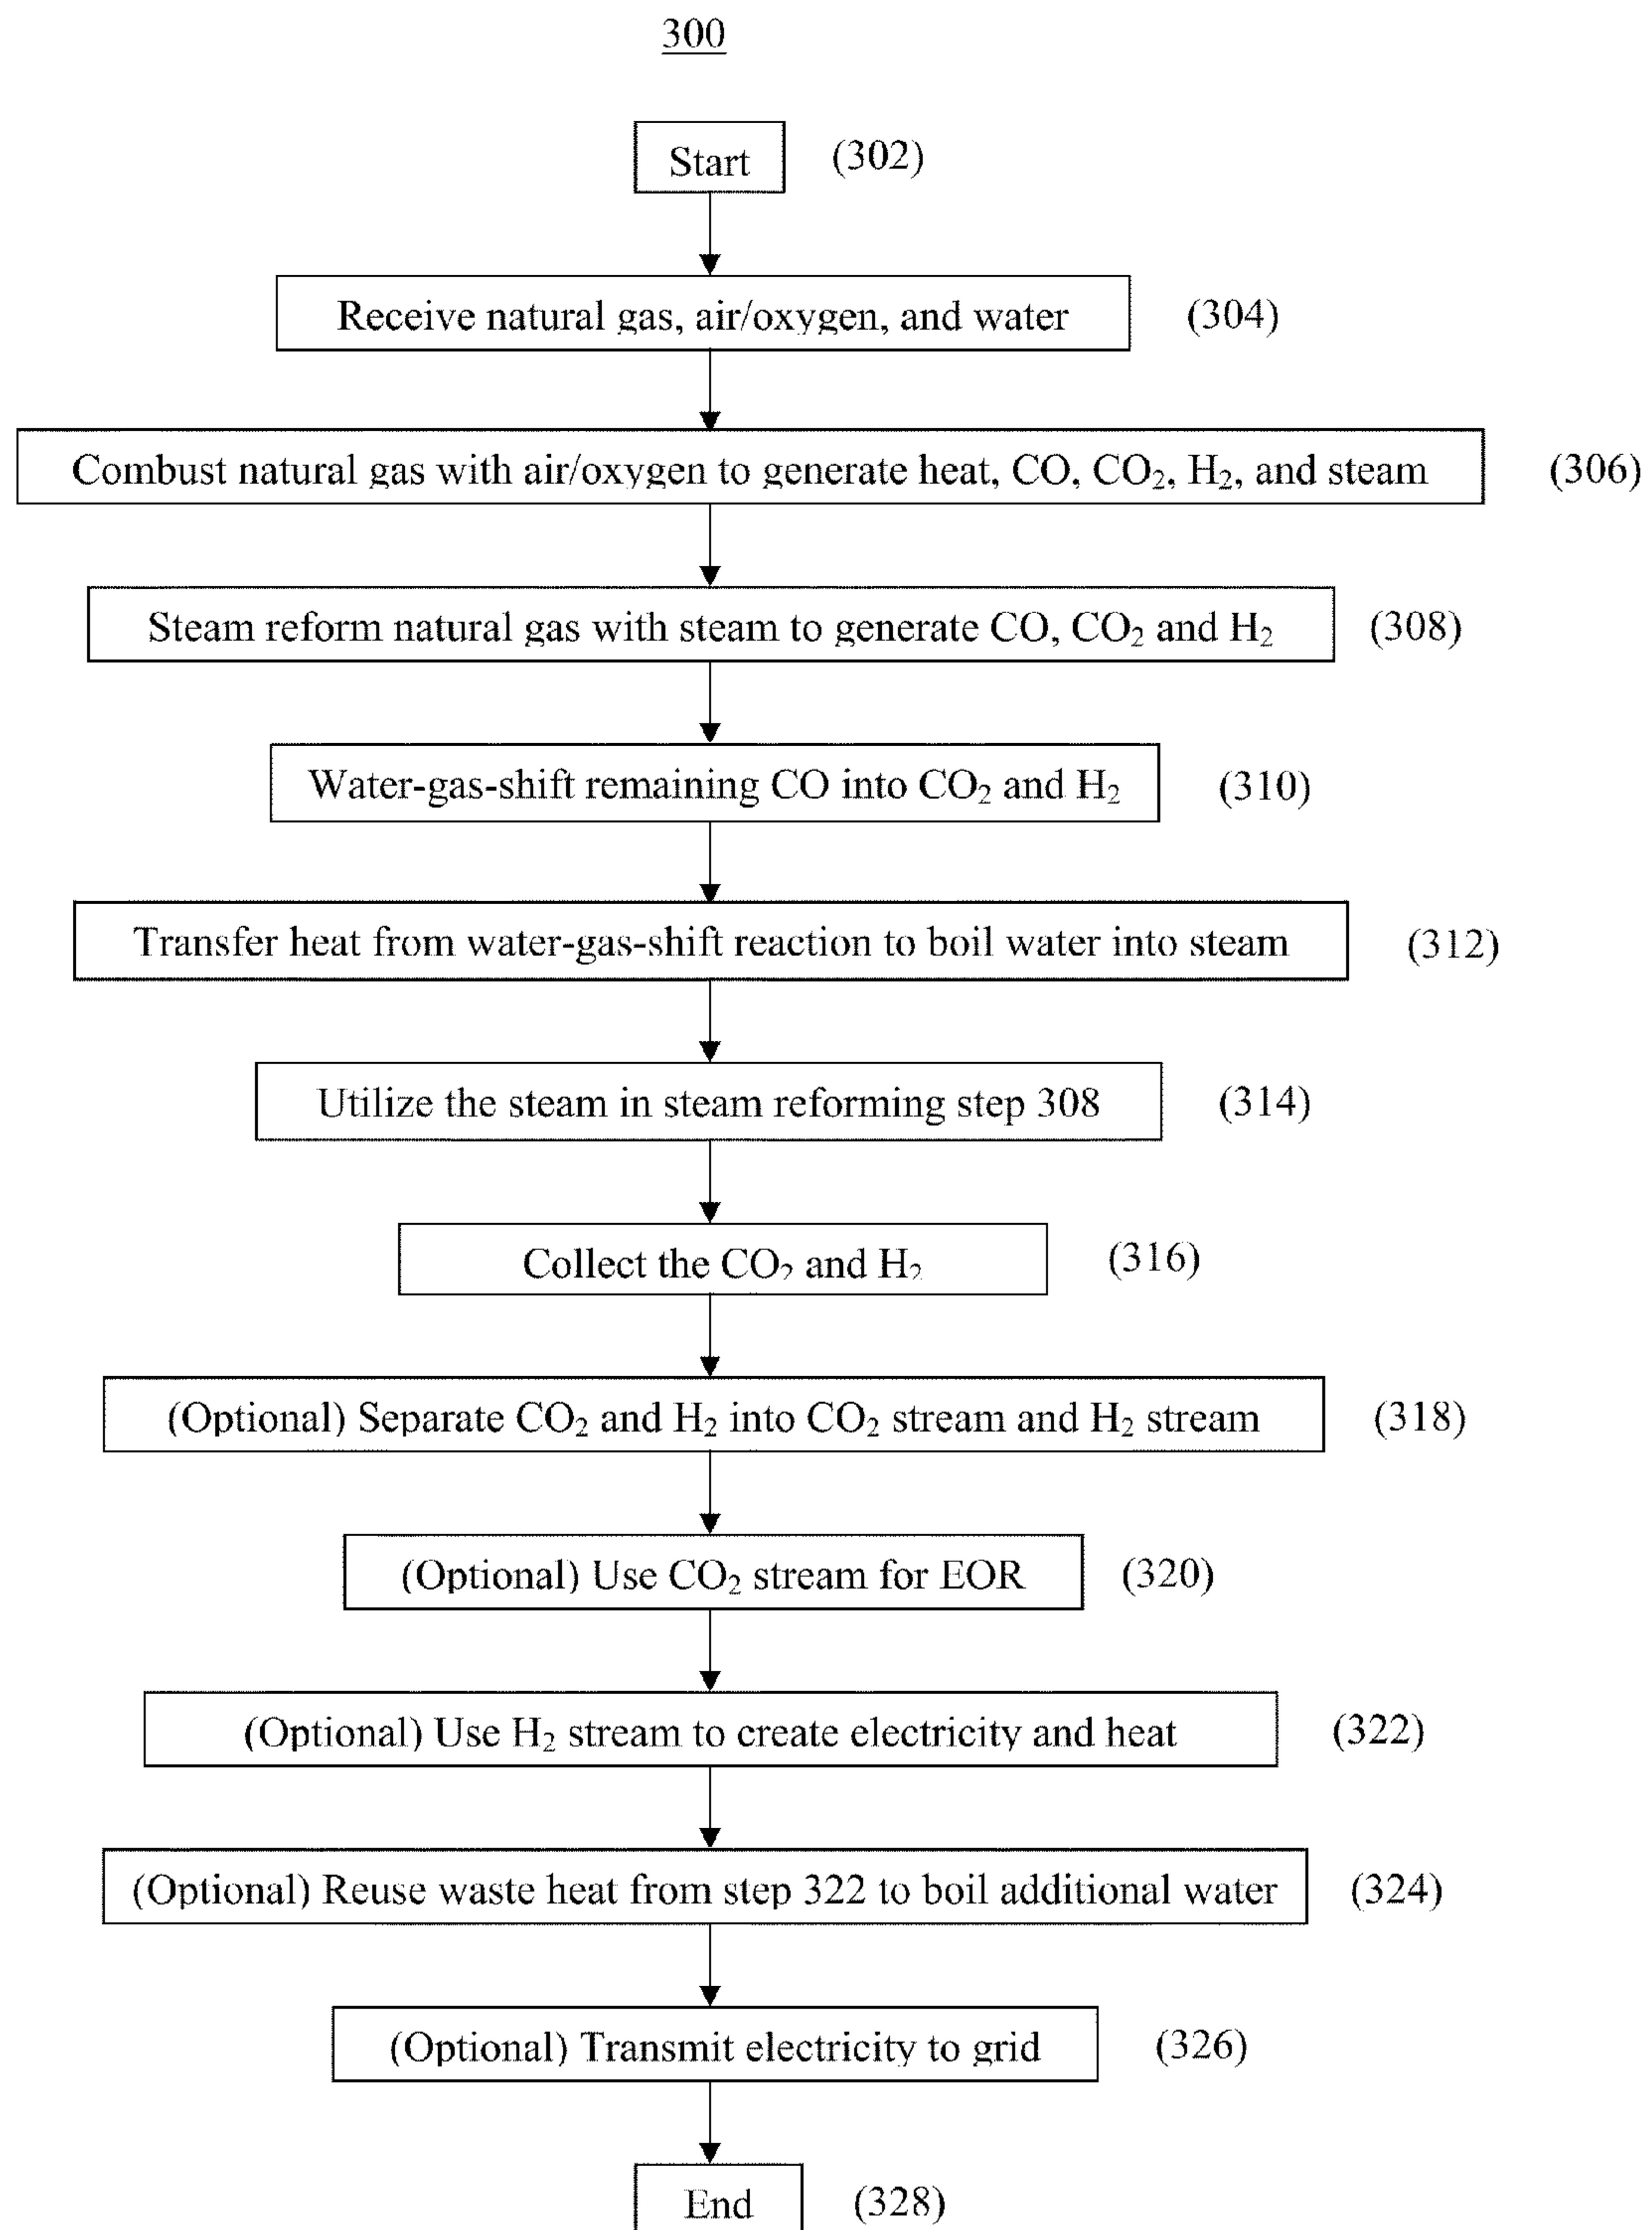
300

Start (302)

Receive natural gas, air/oxygen, and water (304)

Combust natural gas with air/oxygen to generate heat, CO, $CO_2$, $H_2$, and steam (306)

Steam reform natural gas with steam to generate CO, $CO_2$ and $H_2$ (308)

Water-gas-shift remaining CO into $CO_2$ and $H_2$ (310)

Transfer heat from water-gas-shift reaction to boil water into steam (312)

Utilize the steam in steam reforming step 308 (314)

Collect the $CO_2$ and $H_2$ (316)

(Optional) Separate $CO_2$ and $H_2$ into $CO_2$ stream and $H_2$ stream (318)

(Optional) Use $CO_2$ stream for EOR (320)

(Optional) Use $H_2$ stream to create electricity and heat (322)

(Optional) Reuse waste heat from step 322 to boil additional water (324)

(Optional) Transmit electricity to grid (326)

End (328)